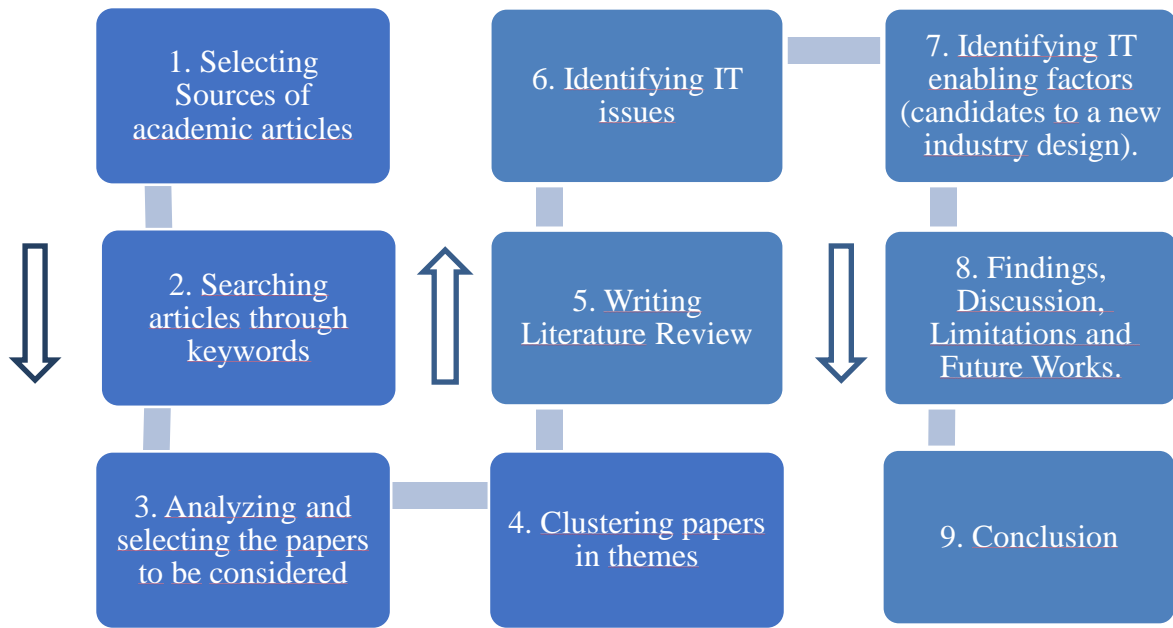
1. Selecting Sources of academic articles

2. Searching articles through keywords

3. Analyzing and selecting the papers to be considered

4. Clustering papers in themes

5. Writing Literature Review

6. Identifying IT issues

7. Identifying IT enabling factors (candidates to a new industry design).

8. Findings, Discussion, Limitations and Future Works.

9. Conclusion